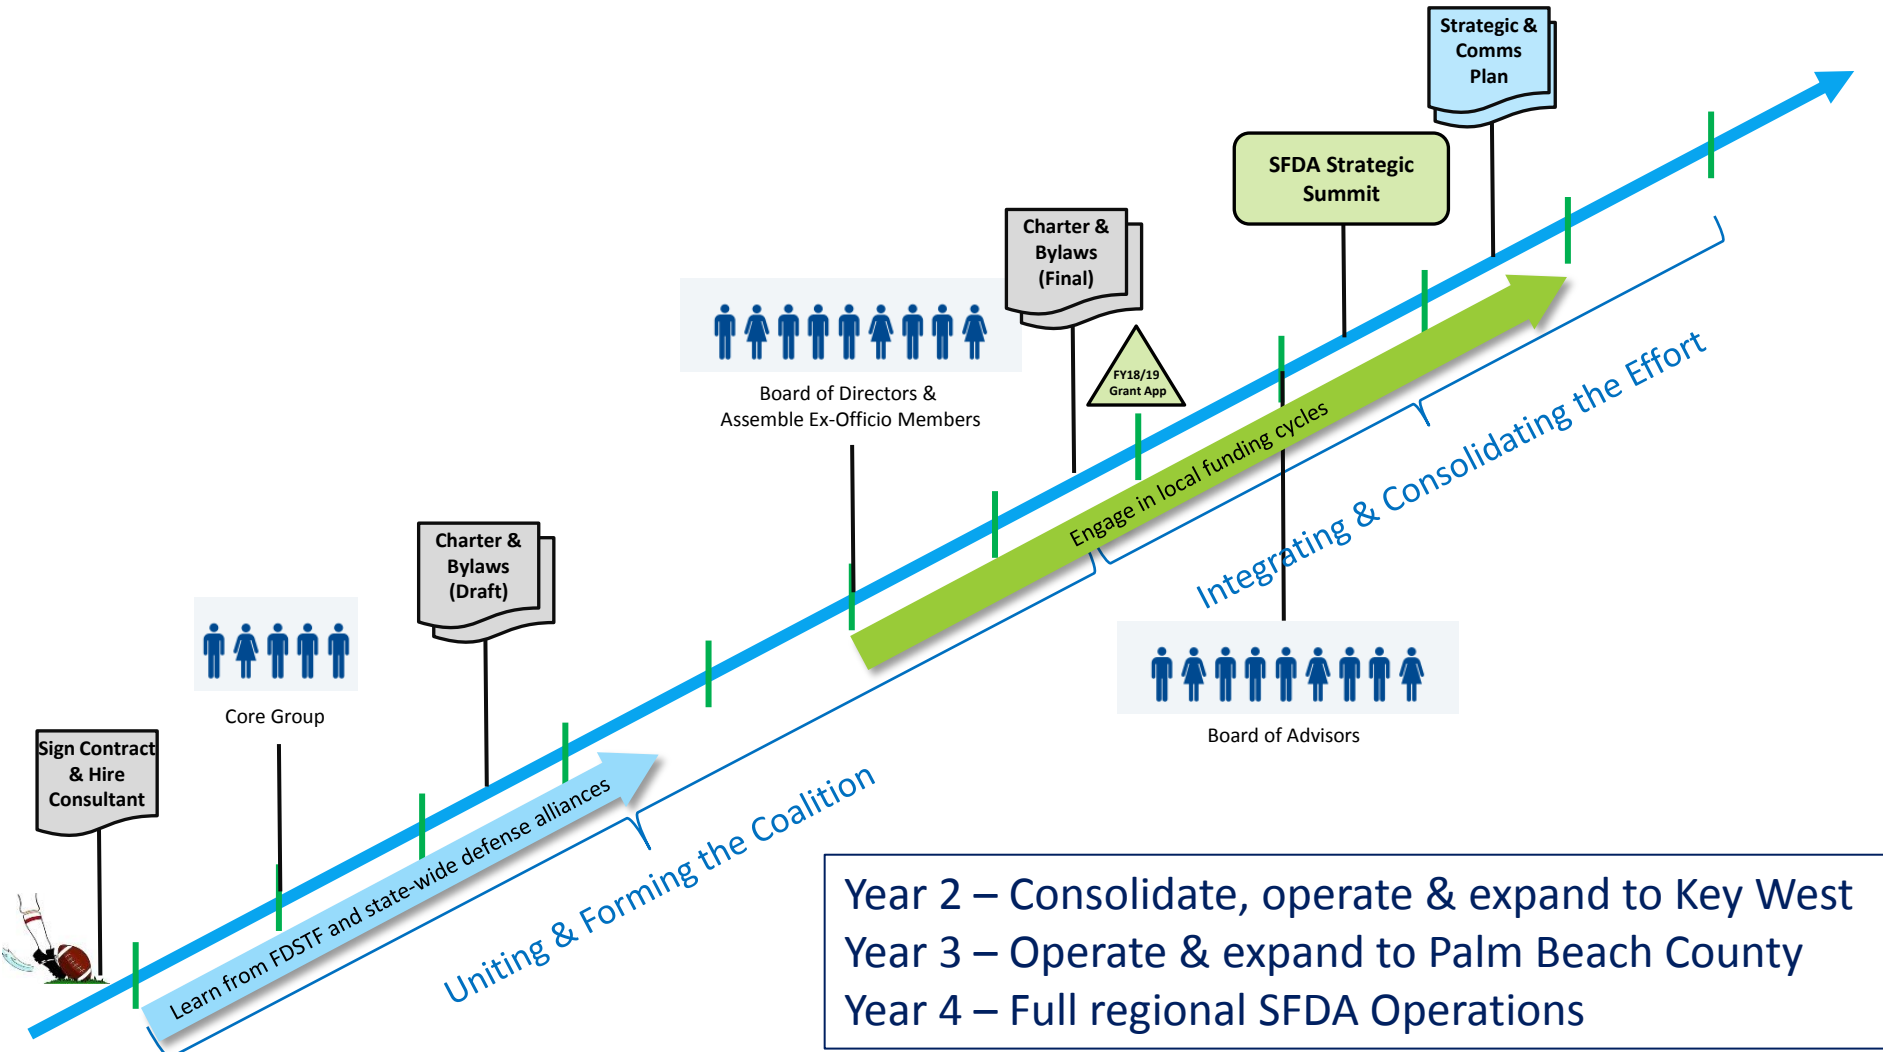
Strategic & Comms Plan

SFDA Strategic Summit

Charter & Bylaws (Final)

FY18/19 Grant App

Board of Directors & Assemble Ex-Officio Members

Charter & Bylaws (Draft)

Core Group

Sign Contract & Hire Consultant

Board of Advisors

Engage in local funding cycles

Integrating & Consolidating the Effort

Learn from FDSTF and state-wide defense alliances

Uniting & Forming the Coalition

Year 2 – Consolidate, operate & expand to Key West
Year 3 – Operate & expand to Palm Beach County
Year 4 – Full regional SFDA Operations